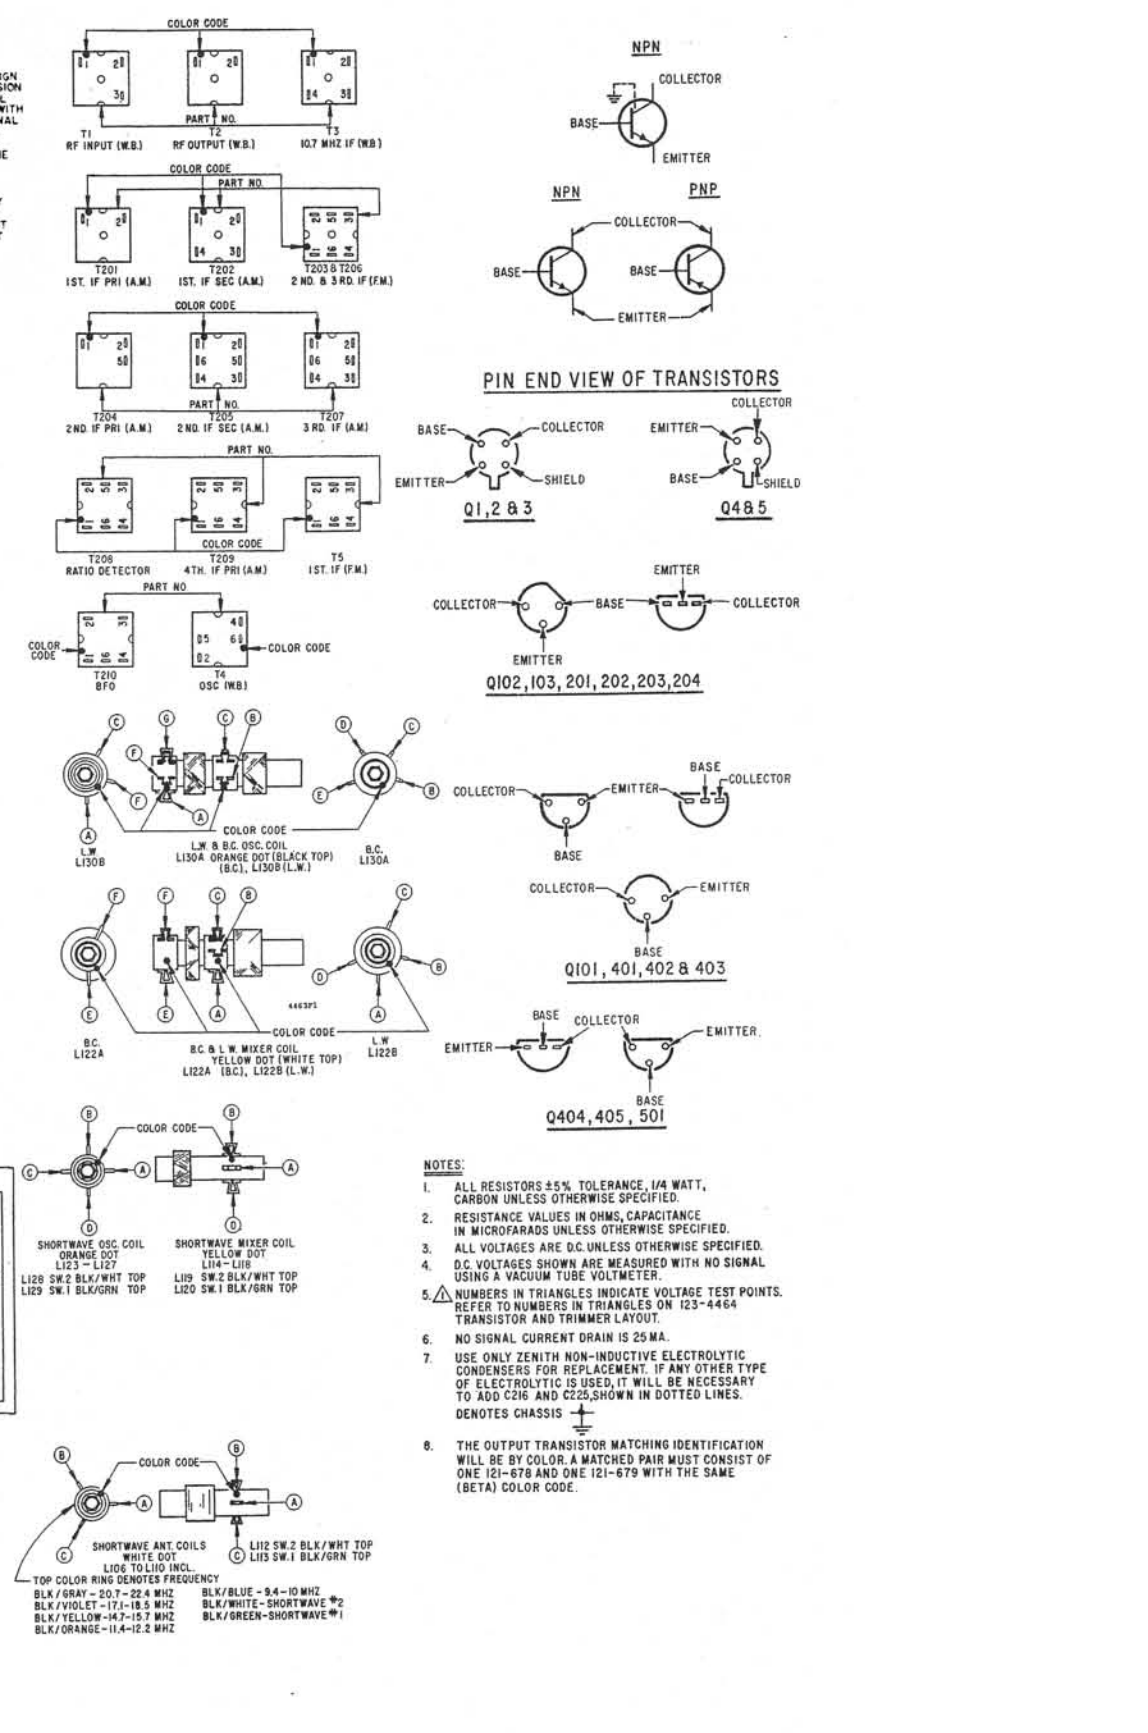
COLOR CODE

T1
RF INPUT (W.B.)

PART NO.

T2
RF OUTPUT (W.B.)

T3
10.7 MHZ IF (W.B.)

COLOR CODE

PART NO.

T201
1ST. IF PRI (A.M.)

T202
1ST. IF SEC (A.M.)

T203 & T206
2 ND. & 3 RD. IF (F.M.)

COLOR CODE

T204
2ND. IF PRI (A.M.)

PART NO.

T205
2 ND. IF SEC (A.M.)

T207
3 RD. IF (A.M.)

PART NO.

COLOR CODE

T208
RATIO DETECTOR

T209
4TH. IF PRI (A.M.)

T5
1ST. IF (F.M.)

PART NO

COLOR CODE

T210
BFO

COLOR CODE

T4
OSC (W.B.)

COLOR CODE
L.W. & B.C. OSC. COIL
L130A ORANGE DOT (BLACK TOP)
(B.C.), L130B (L.W.)

L.W.
L130B

B.C.
L130A

4463P1

COLOR CODE
B.C. & L.W. MIXER COIL
YELLOW DOT (WHITE TOP)
L122A (B.C.), L122B (L.W.)

B.C.
L122A

L.W.
L122B

COLOR CODE

SHORTWAVE OSC. COIL
ORANGE DOT
L123 – L127
L128 SW.2 BLK/WHT TOP
L129 SW.1 BLK/GRN TOP

SHORTWAVE MIXER COIL
YELLOW DOT
L114 – L118
L119 SW.2 BLK/WHT TOP
L120 SW.1 BLK/GRN TOP

COLOR CODE

SHORTWAVE ANT. COILS
WHITE DOT
L106 TO L110 INCL.
L112 SW.2 BLK/WHT TOP
L113 SW.1 BLK/GRN TOP
TOP COLOR RING DENOTES FREQUENCY
BLK/GRAY – 20.7 – 22.4 MHZ
BLK/VIOLET – 17.1 – 18.5 MHZ
BLK/YELLOW – 14.7 – 15.7 MHZ
BLK/ORANGE – 11.4 – 12.2 MHZ
BLK/BLUE – 9.4 – 10 MHZ
BLK/WHITE – SHORTWAVE #2
BLK/GREEN – SHORTWAVE #1

NPN
COLLECTOR
BASE
EMITTER

NPN
PNP
COLLECTOR
BASE
BASE
EMITTER

PIN END VIEW OF TRANSISTORS

BASE
COLLECTOR
EMITTER
SHIELD
Q1, 2 & 3

COLLECTOR
EMITTER
BASE
SHIELD
Q4 & 5

EMITTER
COLLECTOR
BASE
COLLECTOR
EMITTER
Q102, 103, 201, 202, 203, 204

BASE
COLLECTOR
COLLECTOR
EMITTER
BASE

COLLECTOR
EMITTER
BASE
Q101, 401, 402 & 403

BASE
COLLECTOR
EMITTER
EMITTER
BASE
Q404, 405, 501

NOTES:
1. ALL RESISTORS ±5% TOLERANCE, 1/4 WATT, CARBON UNLESS OTHERWISE SPECIFIED.
2. RESISTANCE VALUES IN OHMS, CAPACITANCE IN MICROFARADS UNLESS OTHERWISE SPECIFIED.
3. ALL VOLTAGES ARE D.C. UNLESS OTHERWISE SPECIFIED.
4. D.C. VOLTAGES SHOWN ARE MEASURED WITH NO SIGNAL USING A VACUUM TUBE VOLTMETER.
5. NUMBERS IN TRIANGLES INDICATE VOLTAGE TEST POINTS. REFER TO NUMBERS IN TRIANGLES ON 123-4464 TRANSISTOR AND TRIMMER LAYOUT.
6. NO SIGNAL CURRENT DRAIN IS 25 MA.
7. USE ONLY ZENITH NON-INDUCTIVE ELECTROLYTIC CONDENSERS FOR REPLACEMENT. IF ANY OTHER TYPE OF ELECTROLYTIC IS USED, IT WILL BE NECESSARY TO ADD C216 AND C225, SHOWN IN DOTTED LINES.
DENOTES CHASSIS
8. THE OUTPUT TRANSISTOR MATCHING IDENTIFICATION WILL BE BY COLOR. A MATCHED PAIR MUST CONSIST OF ONE 121-678 AND ONE 121-679 WITH THE SAME (BETA) COLOR CODE.